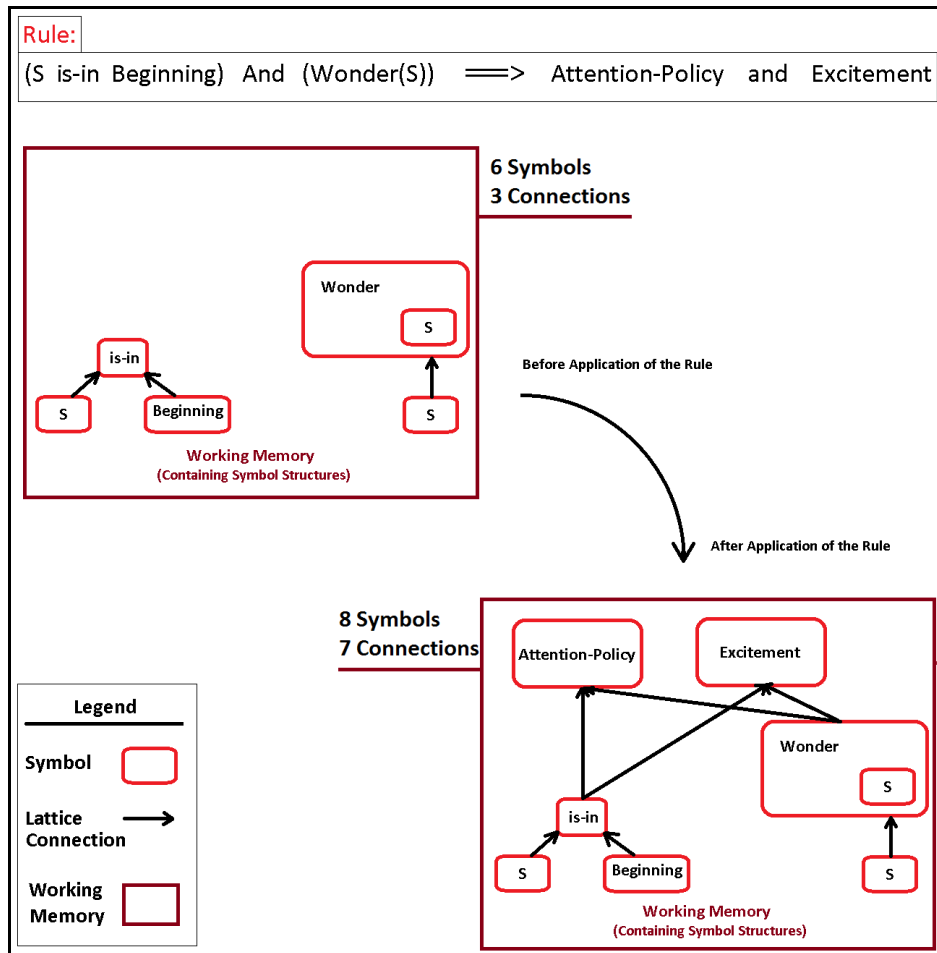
Rule:

(S is-in Beginning) And (Wonder(S)) ==> Attention-Policy and Excitement

6 Symbols
3 Connections

Wonder

S

is-in

S

Beginning

S

Working Memory
(Containing Symbol Structures)

Before Application of the Rule

After Application of the Rule

8 Symbols
7 Connections

Attention-Policy

Excitement

Wonder

S

is-in

S

Beginning

S

Working Memory
(Containing Symbol Structures)

Legend

Symbol

Lattice Connection

Working Memory